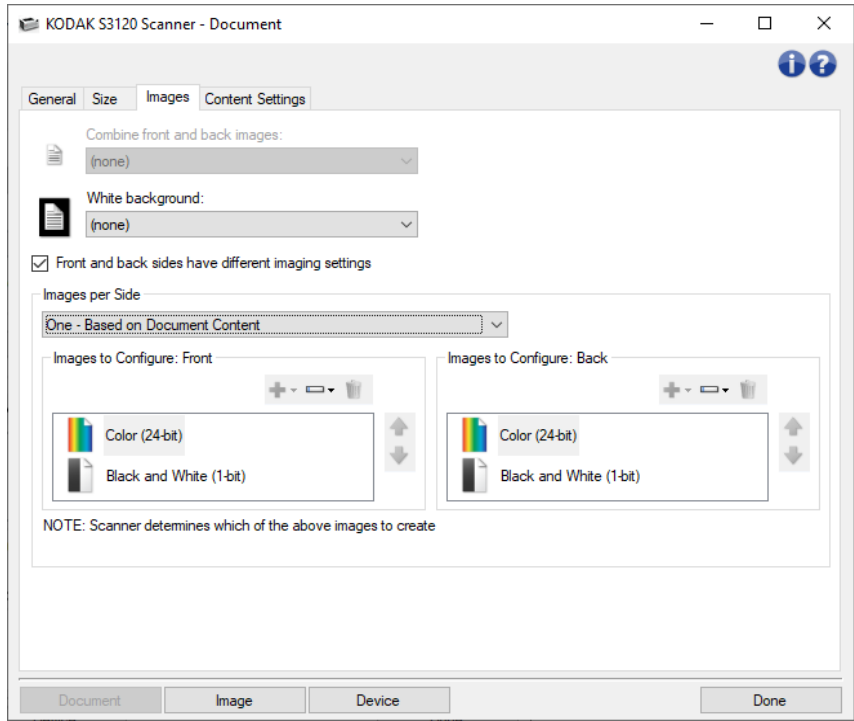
KODAK S3120 Scanner - Document

General Size Images Content Settings

Combine front and back images:
(none)

White background:
(none)

☑ Front and back sides have different imaging settings

Images per Side
One - Based on Document Content

Images to Configure: Front
Color (24-bit)
Black and White (1-bit)

Images to Configure: Back
Color (24-bit)
Black and White (1-bit)

NOTE: Scanner determines which of the above images to create

Document Image Device Done